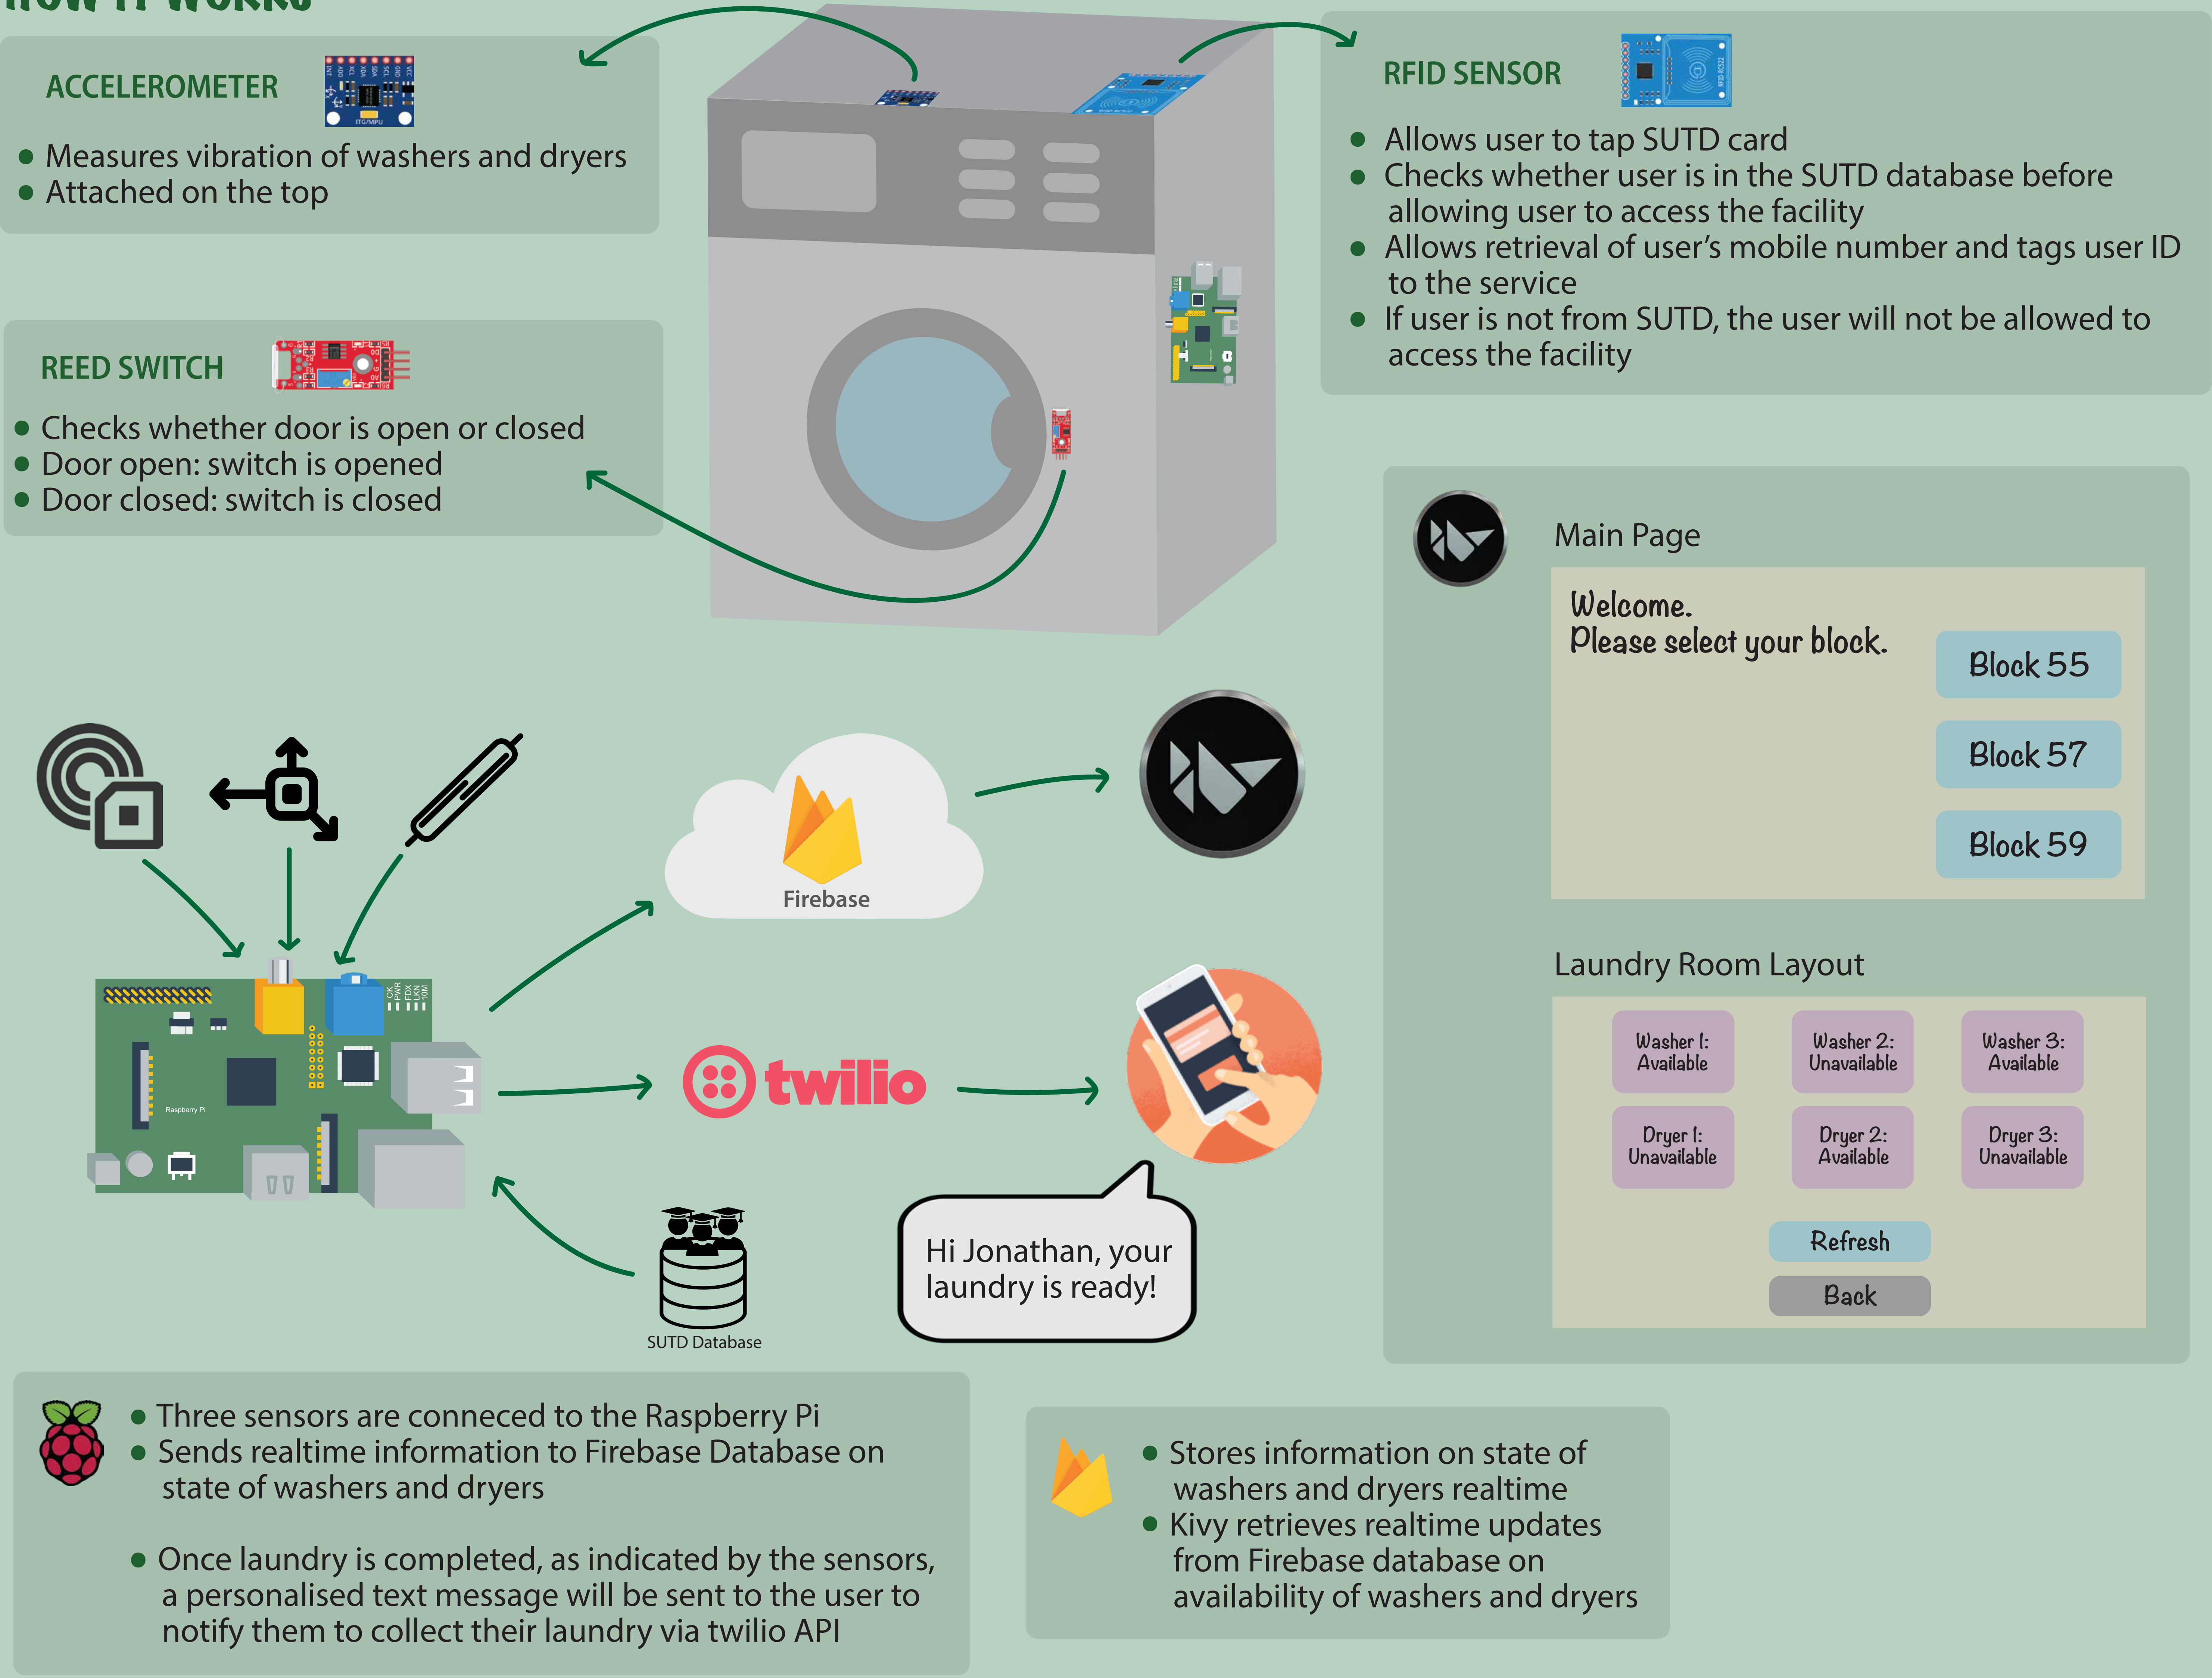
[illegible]

ACCELEROMETER

- Measures vibration of washers and dryers
- Attached on the top

RFID SENSOR

- Allows user to tap SUTD card
- Checks whether user is in the SUTD database before allowing user to access the facility
- Allows retrieval of user's mobile number and tags user ID to the service
- If user is not from SUTD, the user will not be allowed to access the facility

REED SWITCH

- Checks whether door is open or closed
- Door open: switch is opened
- Door closed: switch is closed

Main Page

Welcome.
Please select your block.

Block 55

Block 57

Block 59

Laundry Room Layout

| Washer 1: Available | Washer 2: Unavailable | Washer 3: Available |
|---|---|---|
| Dryer 1: Unavailable | Dryer 2: Available | Dryer 3: Unavailable |

Refresh

Back

Firebase

twilio

Raspberry Pi

SUTD Database

Hi Jonathan, your laundry is ready!

- Three sensors are conneced to the Raspberry Pi
- Sends realtime information to Firebase Database on state of washers and dryers

- Once laundry is completed, as indicated by the sensors, a personalised text message will be sent to the user to notify them to collect their laundry via twilio API

- Stores information on state of washers and dryers realtime
- Kivy retrieves realtime updates from Firebase database on availability of washers and dryers